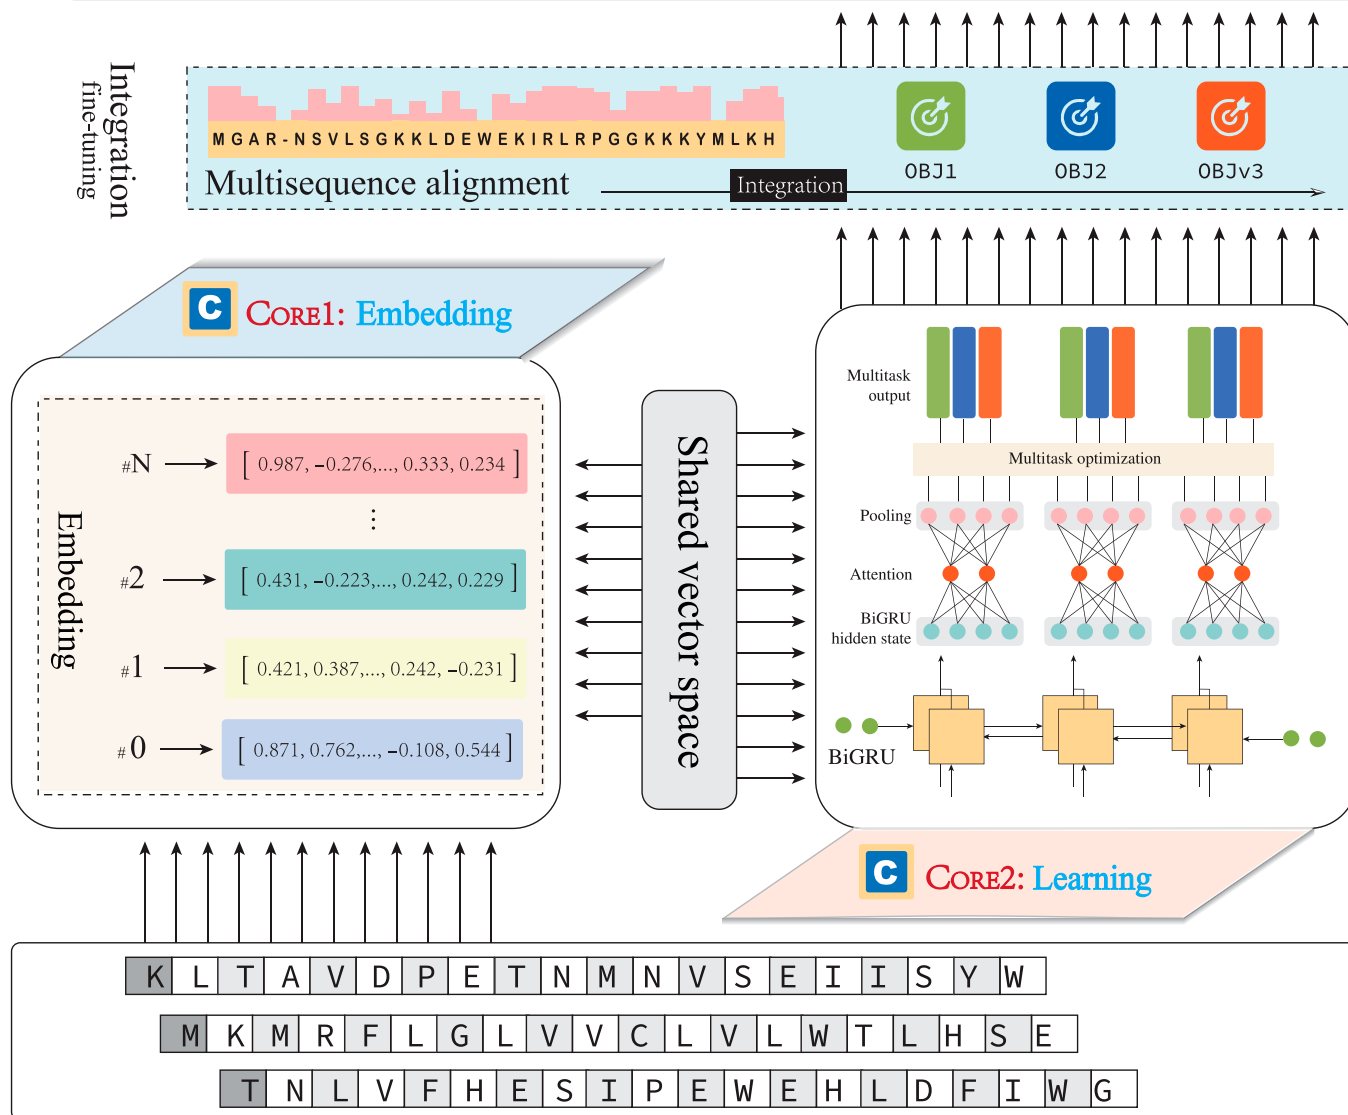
Integration
fine-tuning

M G A R - N S V L S G K K L D E W E K I R L R P G G K K K Y M L K H

Multisequence alignment

Integration

OBJ1

OBJ2

OBJv3

C

CORE1: Embedding

Embedding

#N [ 0.987, −0.276,..., 0.333, 0.234 ]

⋮

#2 [ 0.431, −0.223,..., 0.242, 0.229 ]

#1 [ 0.421, 0.387,..., 0.242, −0.231 ]

#0 [ 0.871, 0.762,..., −0.108, 0.544 ]

Shared vector space

Multitask output

Multitask optimization

Pooling

Attention

BiGRU hidden state

BiGRU

C

CORE2: Learning

| K | L | T | A | V | D | P | E | T | N | M | N | V | S | E | I | I | S | Y | W |
|---|---|---|---|---|---|---|---|---|---|---|---|---|---|---|---|---|---|---|---|

| M | K | M | R | F | L | G | L | V | V | C | L | V | L | W | T | L | H | S | E |
|---|---|---|---|---|---|---|---|---|---|---|---|---|---|---|---|---|---|---|---|

| T | N | L | V | F | H | E | S | I | P | E | W | E | H | L | D | F | I | W | G |
|---|---|---|---|---|---|---|---|---|---|---|---|---|---|---|---|---|---|---|---|